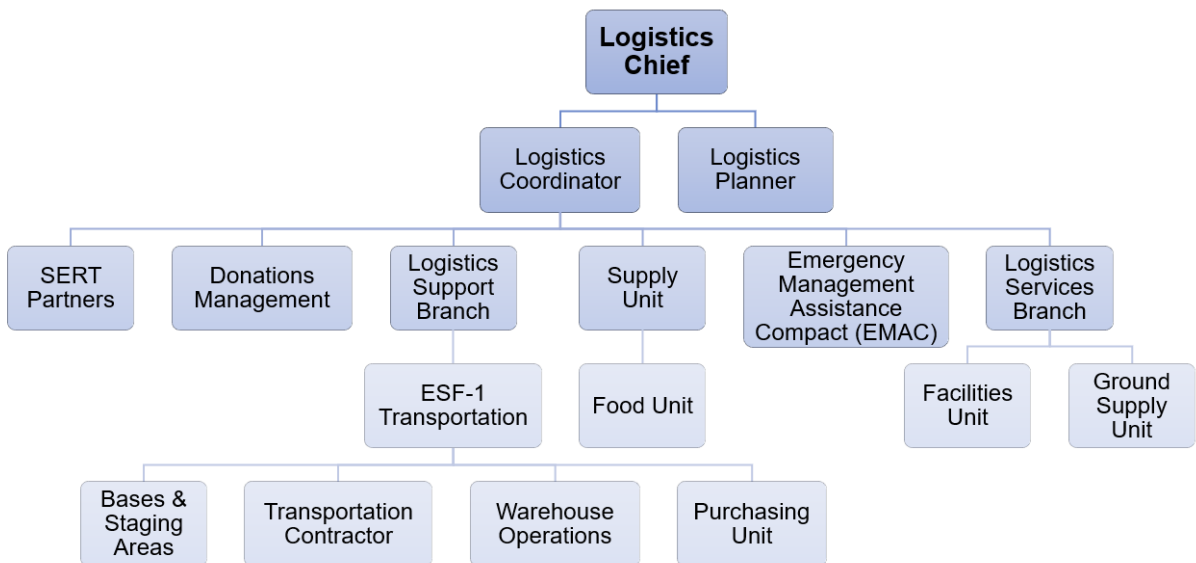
Logistics Chief

Logistics Coordinator

Logistics Planner

SERT Partners

Donations Management

Logistics Support Branch

Supply Unit

Emergency Management Assistance Compact (EMAC)

Logistics Services Branch

ESF-1 Transportation

Food Unit

Facilities Unit

Ground Supply Unit

Bases & Staging Areas

Transportation Contractor

Warehouse Operations

Purchasing Unit